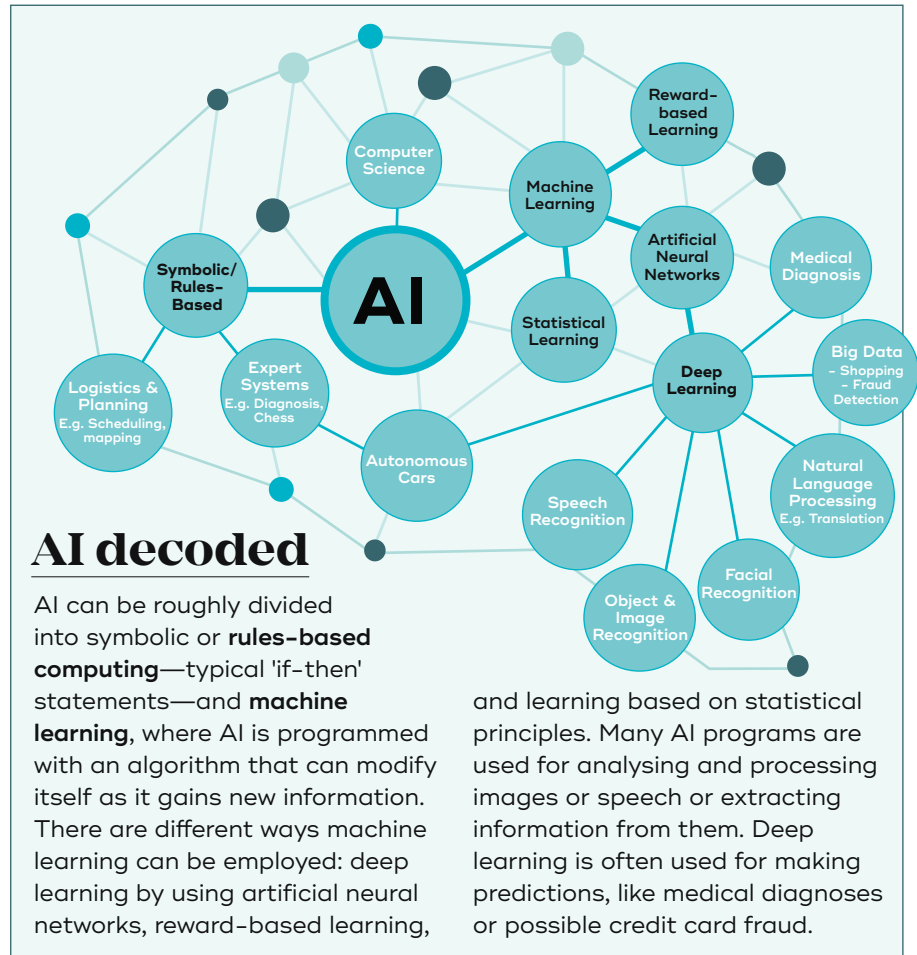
Computer Science

Reward-based Learning

Machine Learning

Artificial Neural Networks

Medical Diagnosis

Symbolic/ Rules-Based

AI

Statistical Learning

Big Data - Shopping - Fraud Detection

Deep Learning

Logistics & Planning E.g. Scheduling, mapping

Expert Systems E.g. Diagnosis, Chess

Autonomous Cars

Natural Language Processing E.g. Translation

Speech Recognition

Facial Recognition

Object & Image Recognition

AI decoded

AI can be roughly divided into symbolic or **rules-based computing**—typical 'if-then' statements—and **machine learning**, where AI is programmed with an algorithm that can modify itself as it gains new information. There are different ways machine learning can be employed: deep learning by using artificial neural networks, reward-based learning, and learning based on statistical principles. Many AI programs are used for analysing and processing images or speech or extracting information from them. Deep learning is often used for making predictions, like medical diagnoses or possible credit card fraud.